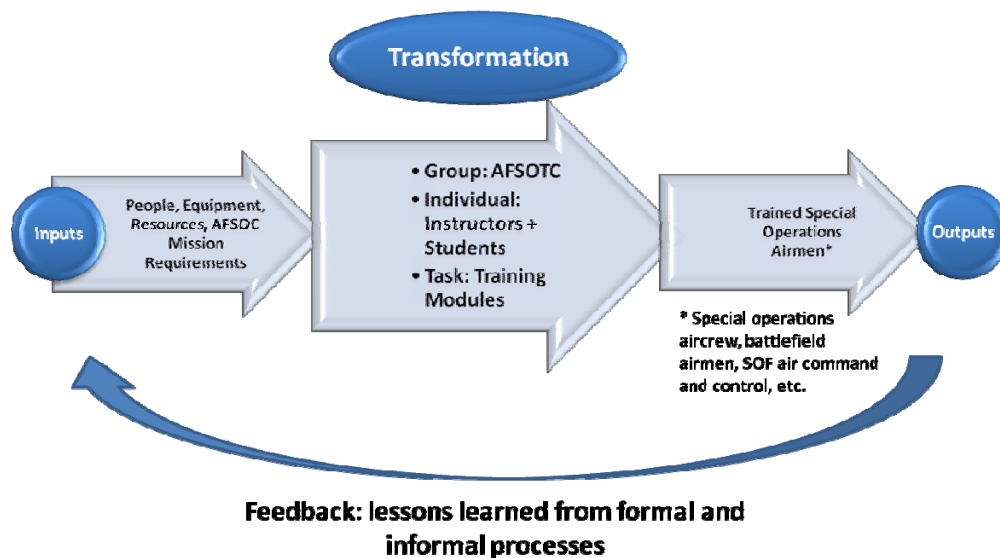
Transformation

Inputs

People, Equipment, Resources, AFSOC Mission Requirements

• Group: AFSOTC
• Individual: Instructors + Students
• Task: Training Modules

Trained Special Operations Airmen*

Outputs

* Special operations aircrew, battlefield airmen, SOF air command and control, etc.

Feedback: lessons learned from formal and informal processes